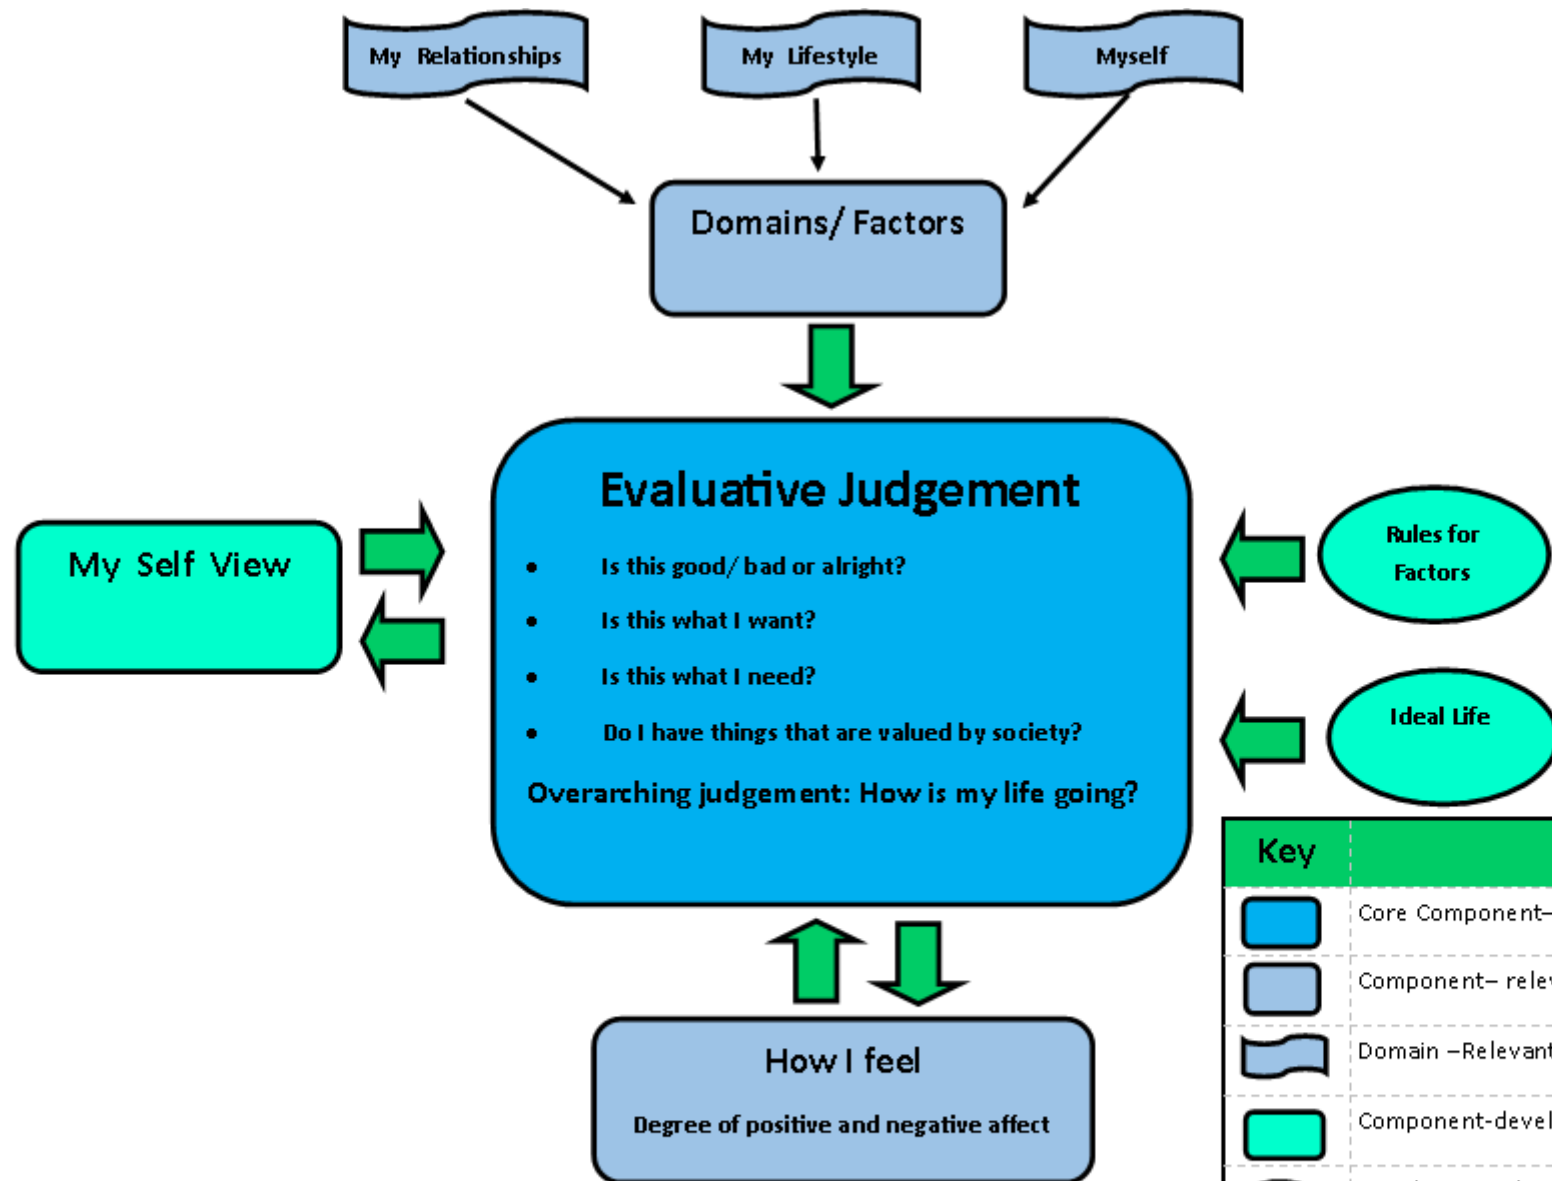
My Relationships

My Lifestyle

Myself

Domains/ Factors

My Self View

Evaluative Judgement

- Is this good/ bad or alright?
- Is this what I want?
- Is this what I need?
- Do I have things that are valued by society?

Overarching judgement: How is my life going?

Rules for Factors

Ideal Life

How I feel

Degree of positive and negative affect

| Key | |
|---|---|
| | Core Component– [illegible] |
| | Component– rele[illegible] |
| | Domain –Relevant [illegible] |
| | Component-devel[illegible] |